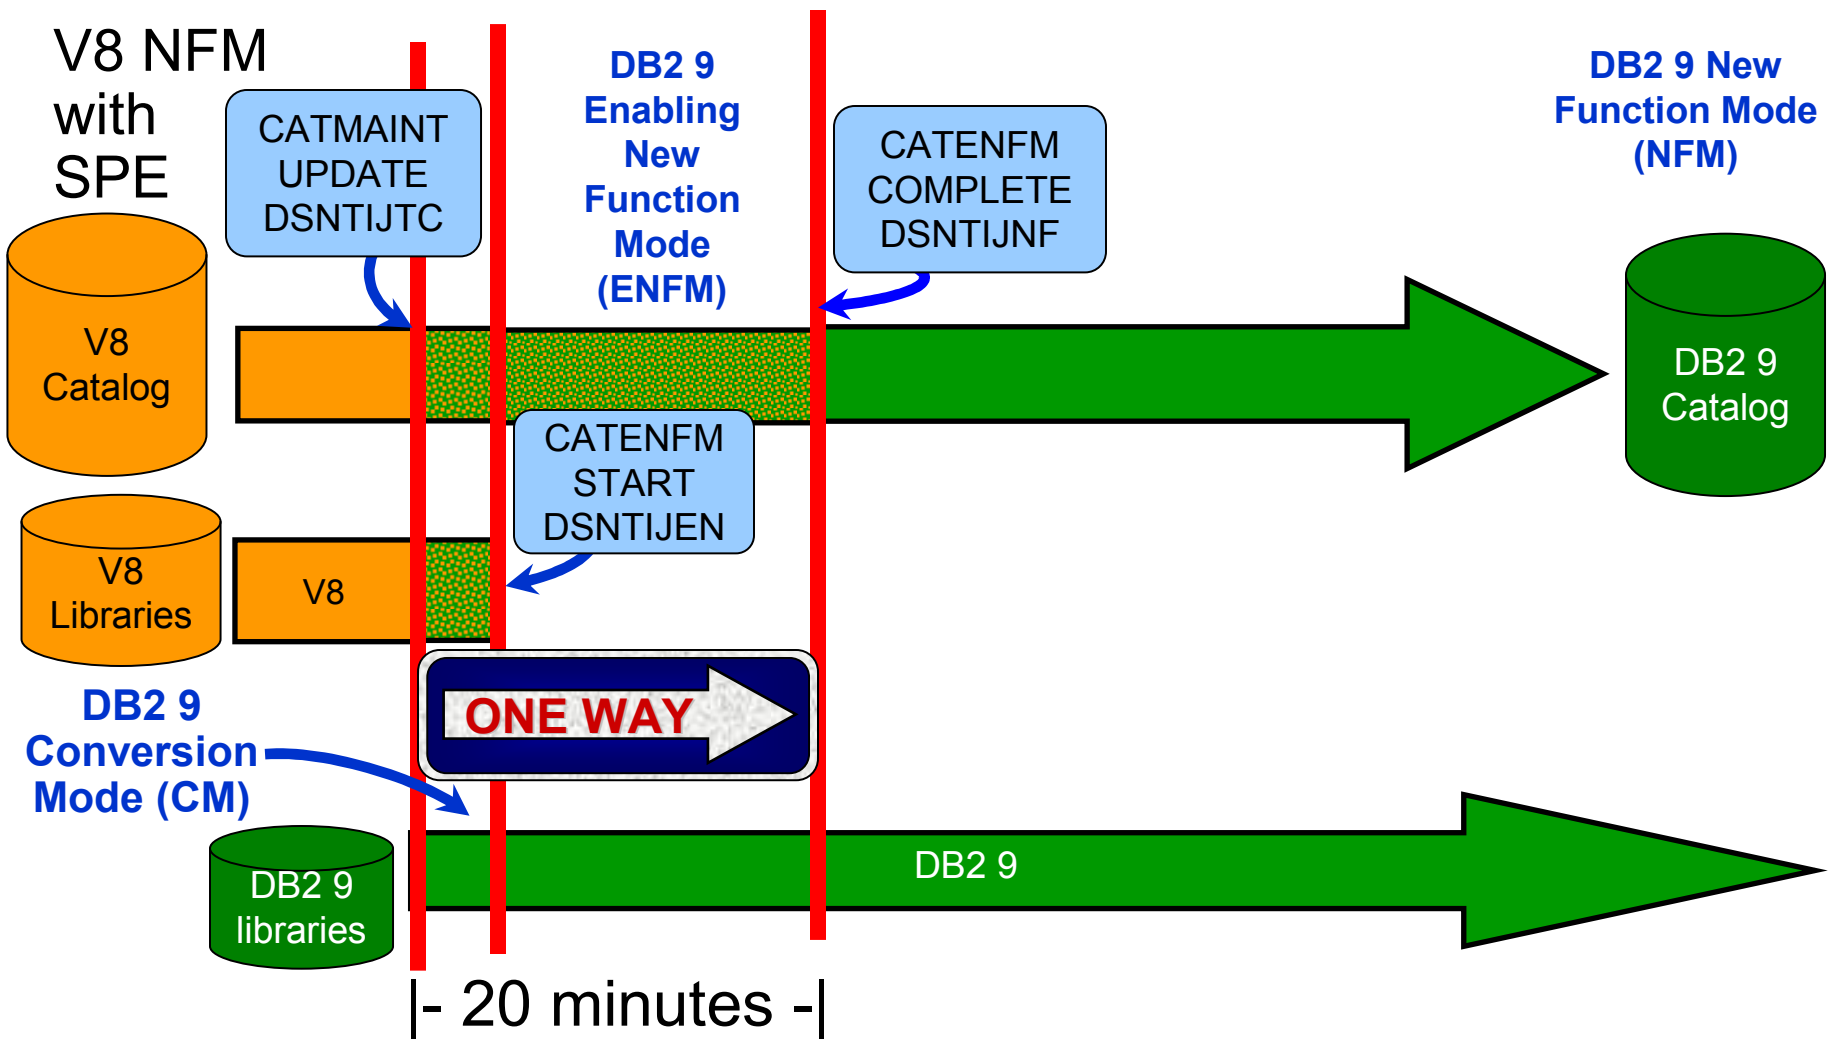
V8 NFM with SPE

CATMAINT UPDATE DSNTIJTC

DB2 9 Enabling New Function Mode (ENFM)

CATENFM COMPLETE DSNTIJNF

DB2 9 New Function Mode (NFM)

V8 Catalog

DB2 9 Catalog

CATENFM START DSNTIJEN

V8 Libraries

V8

ONE WAY

DB2 9 Conversion Mode (CM)

DB2 9 libraries

DB2 9

|- 20 minutes -|